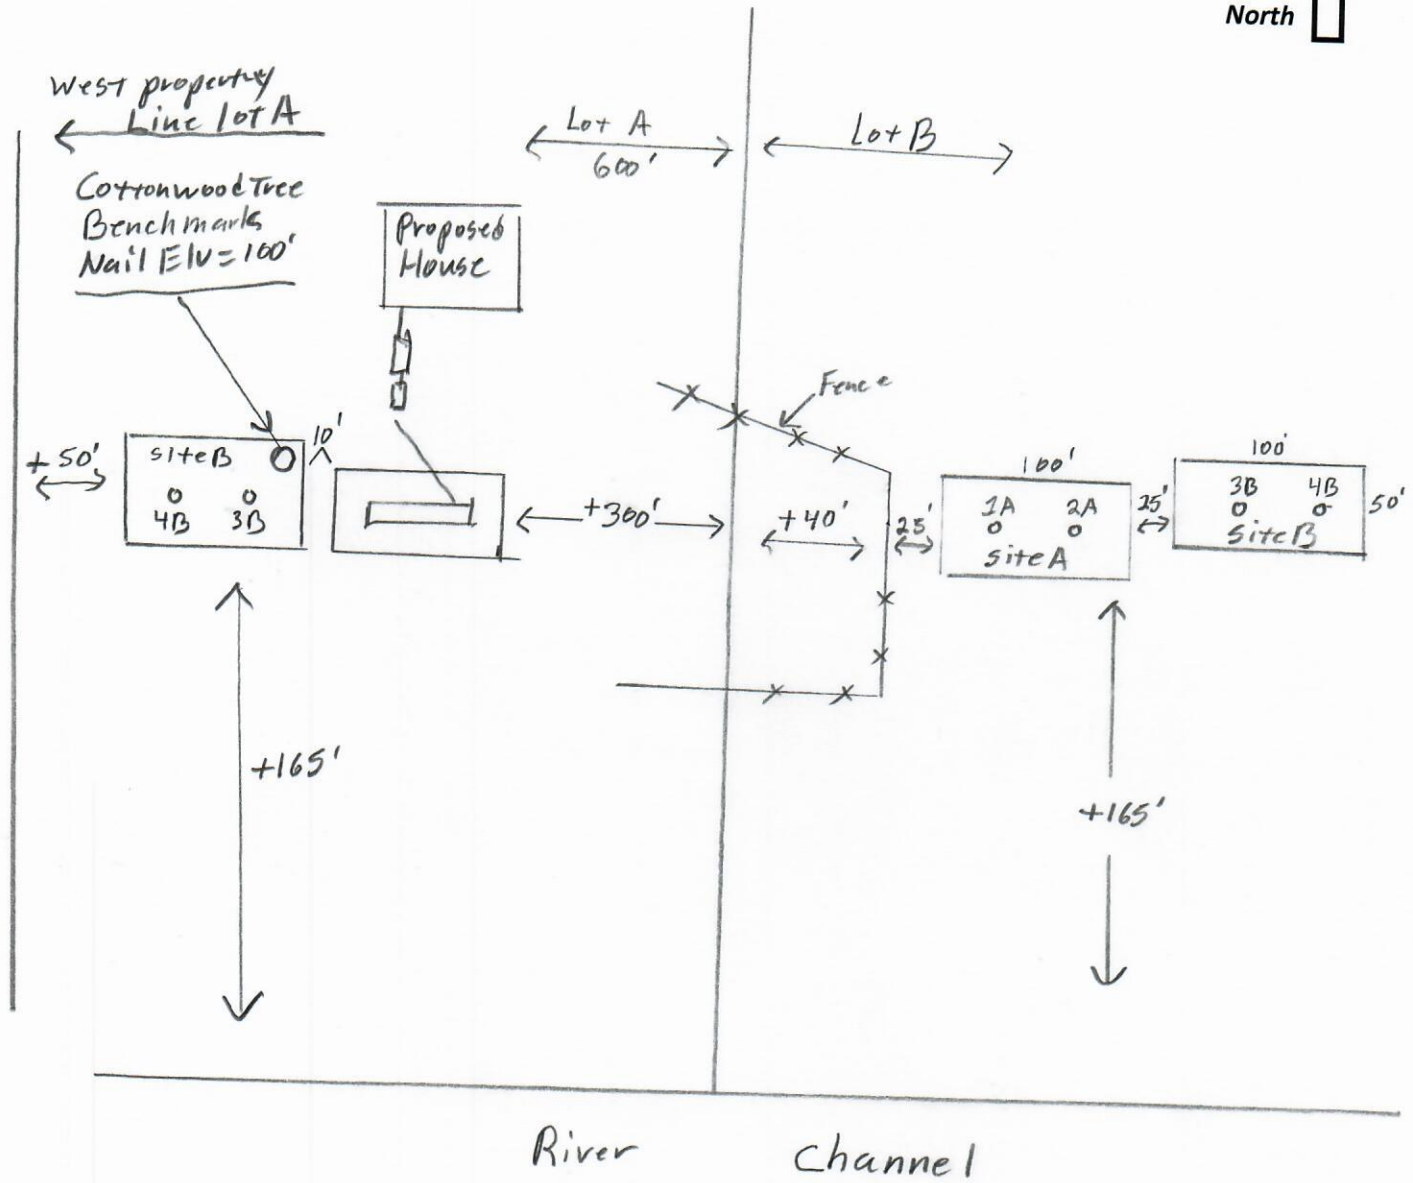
North

West property Line lot A

Lot A 600'

Lot B

Cottonwood Tree Benchmarks Nail Elv = 100'

Proposed House

Fence

+50'

site B

4B 3B

10'

+300'

+40'

25'

100'

1A 2A

site A

25'

100'

3B 4B

Site B

50'

+165'

+165'

River Channel